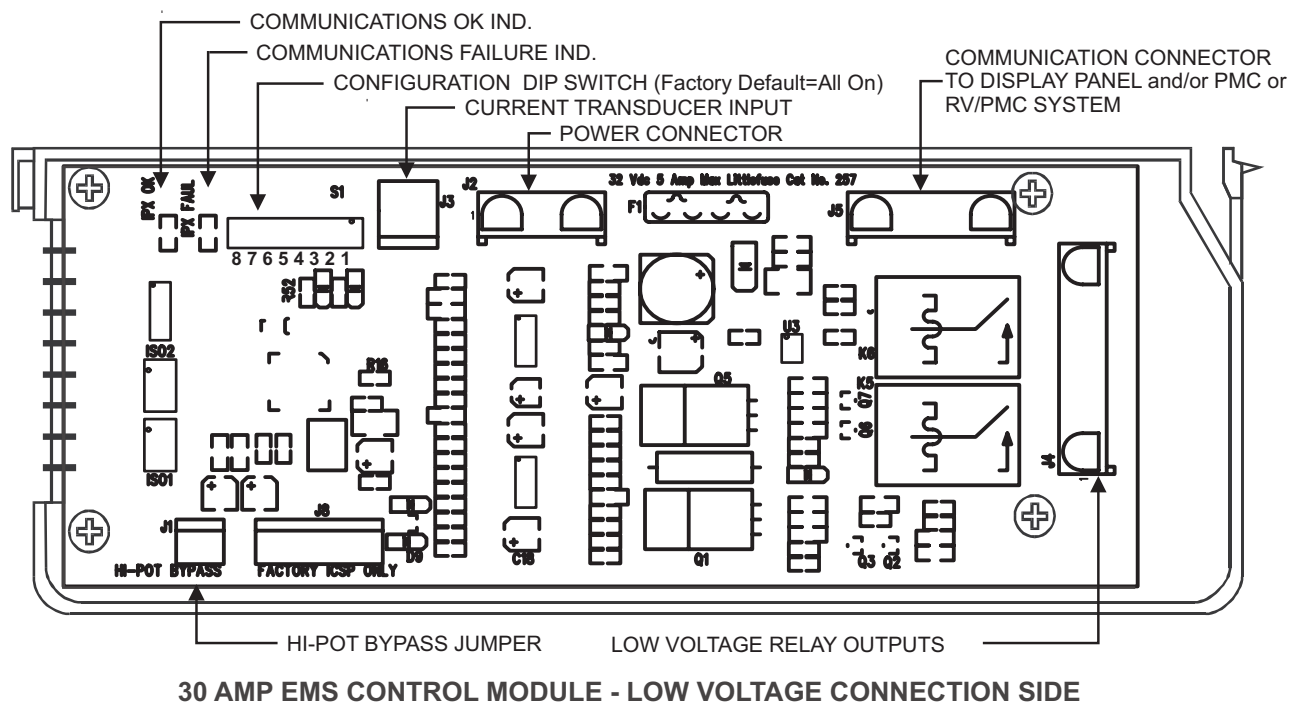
COMMUNICATIONS OK IND.
COMMUNICATIONS FAILURE IND.
CONFIGURATION DIP SWITCH (Factory Default=All On)
CURRENT TRANSDUCER INPUT
POWER CONNECTOR
COMMUNICATION CONNECTOR TO DISPLAY PANEL and/or PMC or RV/PMC SYSTEM

PX OK
PX FAIL
S1
8 7 6 5 4 3 2 1
J3
J2
1
32 Vdc 5 Amp Max Littlefuse Cat No. 257
F1
J5
IS2
ISO2
R16
ISO1
U3
Q5
K6
K5
Q7
Q6
J4
J1
J8
D8
C15
Q1
Q3 Q2
HI-POT BYPASS
FACTORY ICSP ONLY

HI-POT BYPASS JUMPER
LOW VOLTAGE RELAY OUTPUTS

30 AMP EMS CONTROL MODULE - LOW VOLTAGE CONNECTION SIDE